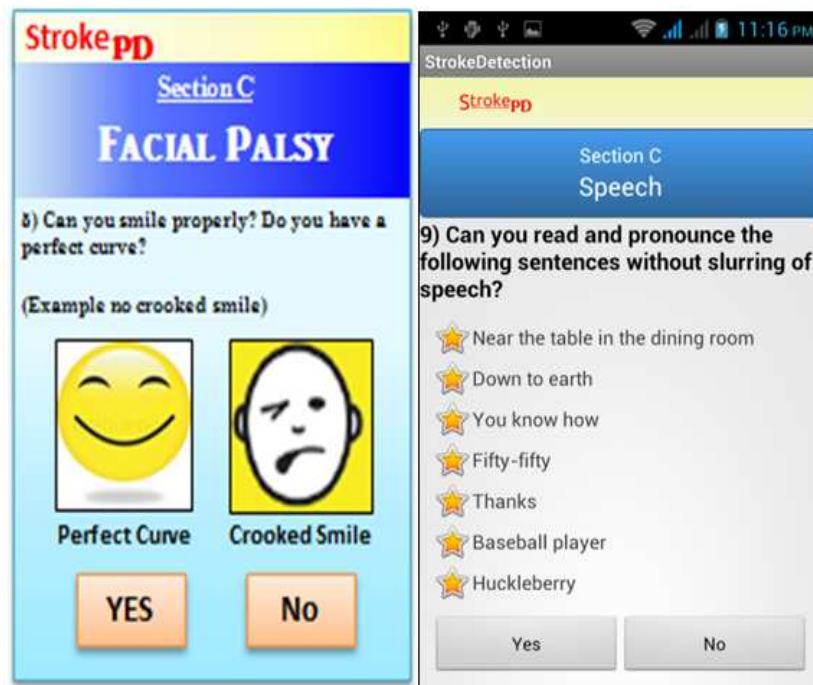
StrokePD

Section C

Facial Palsy

8) Can you smile properly? Do you have a perfect curve?

(Example no crooked smile)

Perfect Curve

Crooked Smile

YES

No

11:16 PM

StrokeDetection

StrokePD

Section C

Speech

9) Can you read and pronounce the following sentences without slurring of speech?

Near the table in the dining room

Down to earth

You know how

Fifty-fifty

Thanks

Baseball player

Huckleberry

Yes

No